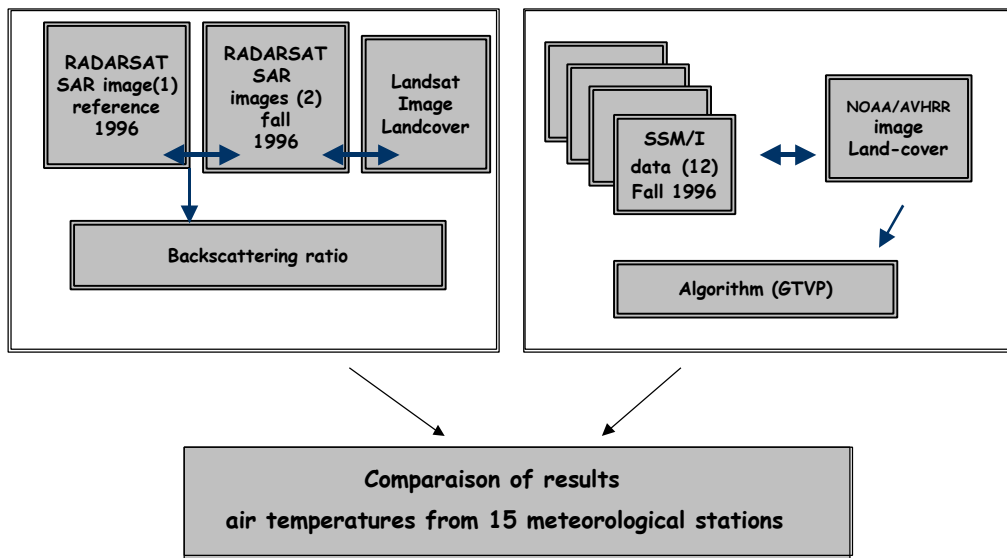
RADARSAT SAR image(1) reference 1996

RADARSAT SAR images (2) fall 1996

Landsat Image Landcover

Backscattering ratio

SSM/I data (12) Fall 1996

NOAA/AVHRR image Land-cover

Algorithm (GTVP)

Comparaison of results

air temperatures from 15 meteorological stations